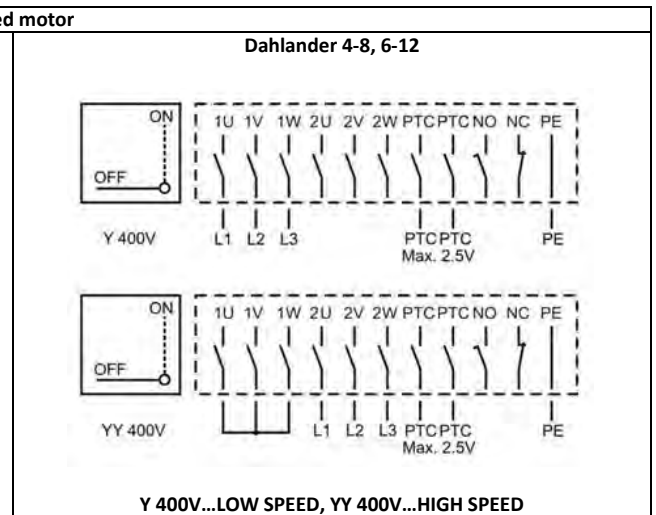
ed motor

Dahlander 4-8, 6-12

ON

OFF

1U 1V 1W 2U 2V 2W PTC PTC NO NC PE

Y 400V

L1 L2 L3

PTC PTC
Max. 2.5V

PE

ON

OFF

1U 1V 1W 2U 2V 2W PTC PTC NO NC PE

YY 400V

L1 L2 L3 PTC PTC
Max. 2.5V

PE

Y 400V…LOW SPEED, YY 400V…HIGH SPEED